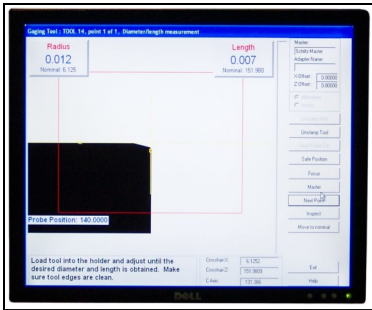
Gaging Tool : TOOL 14, point 1 of 1, Diameter/length measurement

Radius
0.012
Nominal: 6.125

Length
0.007
Nominal: 151.960

Master
Schfty Master
Adapter Name

X Offset 0.00000
Z Offset 0.00000

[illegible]
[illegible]

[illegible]
Unclamp Tool
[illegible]
Safe Position
Focus
Master
Next Point
Inspect
Move to nominal

Probe Position: 140.0000

Load tool into the holder and adjust until the desired diameter and length is obtained. Make sure tool edges are clean.

Dim/Val X: 6.1252
Dim/Val Z: 151.9603
C Axis: 131.366

Exit
Help

DELL